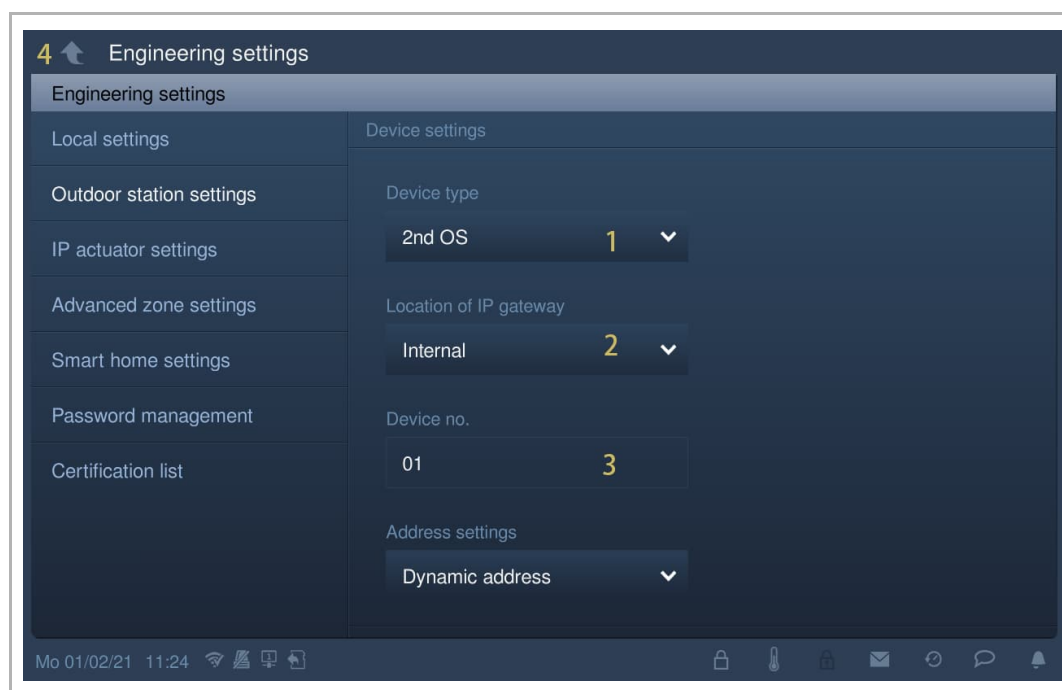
4 Engineering settings

Engineering settings

Local settings

Outdoor station settings

IP actuator settings

Advanced zone settings

Smart home settings

Password management

Certification list

Device settings

Device type

2nd OS 1

Location of IP gateway

Internal 2

Device no.

01 3

Address settings

Dynamic address

Mo 01/02/21 11:24